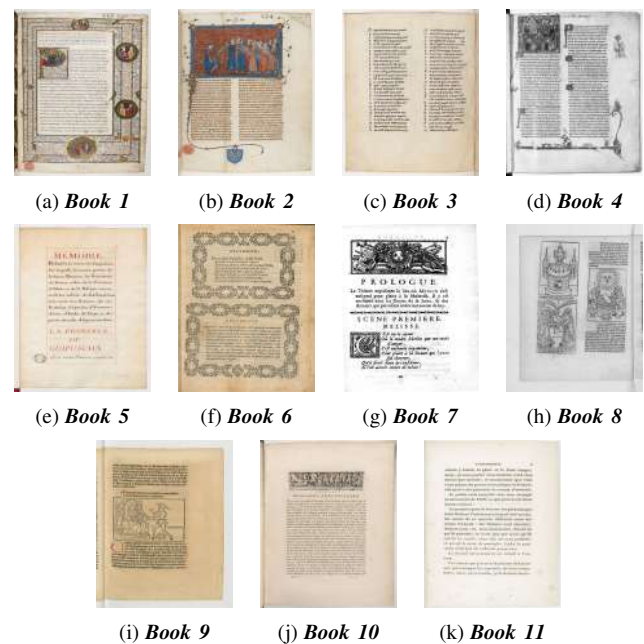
(a) *Book 1*

(b) *Book 2*

(c) *Book 3*

(d) *Book 4*

MEMOIRE

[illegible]

LA PROMESSE

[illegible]

(e) *Book 5*

(f) *Book 6*

PROLOGUE

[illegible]

SCENE PREMIERE.

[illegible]

(g) *Book 7*

(h) *Book 8*

(i) *Book 9*

(j) *Book 10*

(k) *Book 11*